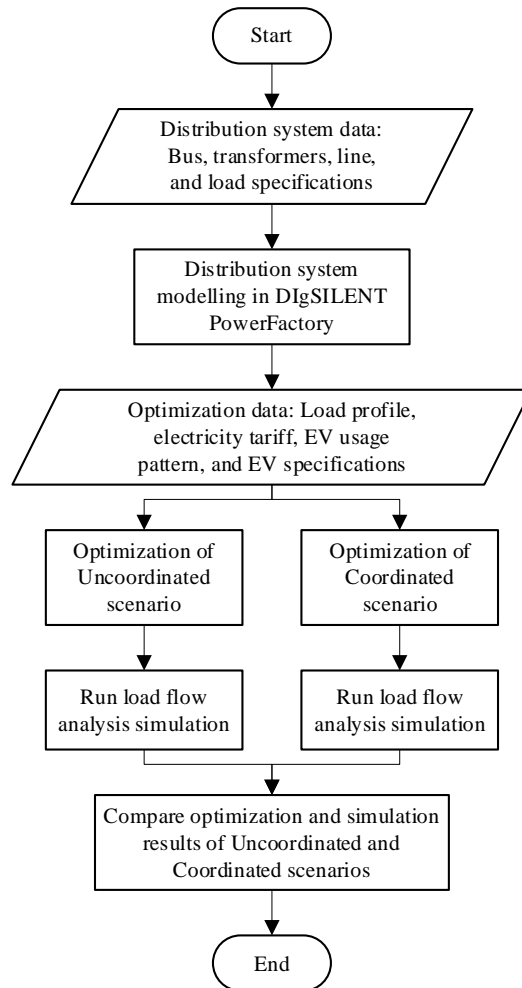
Start

Distribution system data: Bus, transformers, line, and load specifications

Distribution system modelling in DIgSILENT PowerFactory

Optimization data: Load profile, electricity tariff, EV usage pattern, and EV specifications

Optimization of Uncoordinated scenario

Optimization of Coordinated scenario

Run load flow analysis simulation

Run load flow analysis simulation

Compare optimization and simulation results of Uncoordinated and Coordinated scenarios

End